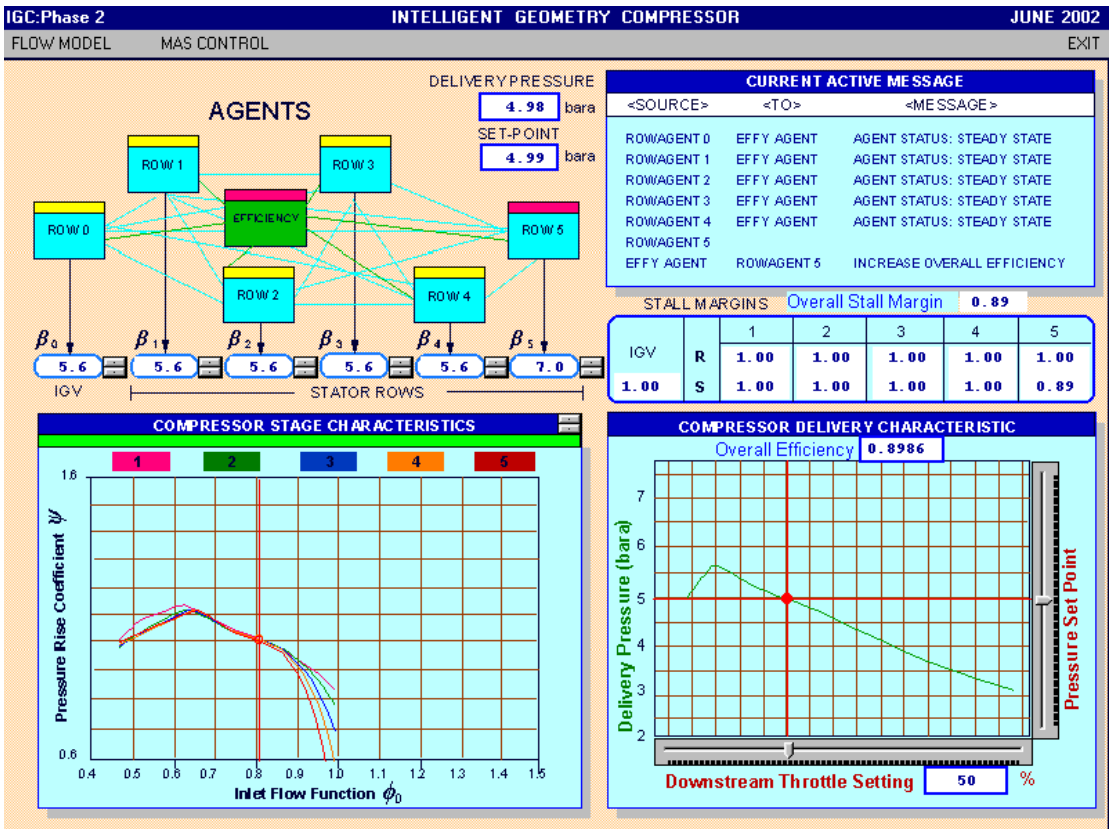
IGC:Phase 2
INTELLIGENT GEOMETRY COMPRESSOR
JUNE 2002

FLOW MODEL
MAS CONTROL
EXIT

AGENTS

DELIVERY PRESSURE
4.98 bara
SET-POINT
4.99 bara

ROW 1
ROW 3
ROW 0
EFFICIENCY
ROW 5
ROW 2
ROW 4

$\beta_0$ $\beta_1$ $\beta_2$ $\beta_3$ $\beta_4$ $\beta_5$
5.6
5.6
5.6
5.6
5.6
7.0
IGV
STATOR ROWS

CURRENT ACTIVE MESSAGE
<SOURCE> <TO> <MESSAGE>

ROWAGENT 0 EFFY AGENT AGENT STATUS: STEADY STATE
ROWAGENT 1 EFFY AGENT AGENT STATUS: STEADY STATE
ROWAGENT 2 EFFY AGENT AGENT STATUS: STEADY STATE
ROWAGENT 3 EFFY AGENT AGENT STATUS: STEADY STATE
ROWAGENT 4 EFFY AGENT AGENT STATUS: STEADY STATE
ROWAGENT 5
EFFY AGENT ROWAGENT 5 INCREASE OVERALL EFFICIENCY

STALL MARGINS Overall Stall Margin 0.89

| IGV | | 1 | 2 | 3 | 4 | 5 |
|---|---|---|---|---|---|---|
| | R | 1.00 | 1.00 | 1.00 | 1.00 | 1.00 |
| 1.00 | S | 1.00 | 1.00 | 1.00 | 1.00 | 0.89 |

COMPRESSOR STAGE CHARACTERISTICS
1 2 3 4 5
1.6
0.6
Pressure Rise Coefficient $\psi$
0.4 0.5 0.6 0.7 0.8 0.9 1.0 1.1 1.2 1.3 1.4 1.5
Inlet Flow Function $\phi_0$

COMPRESSOR DELIVERY CHARACTERISTIC
Overall Efficiency 0.8986
7
6
5
4
3
Delivery Pressure (bara)
Pressure Set Point
Downstream Throttle Setting 50 %